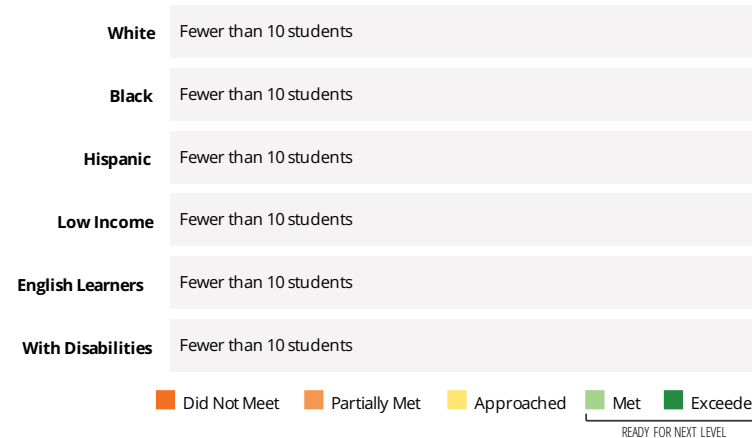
White Fewer than 10 students

Black Fewer than 10 students

Hispanic Fewer than 10 students

Low Income Fewer than 10 students

English Learners Fewer than 10 students

With Disabilities Fewer than 10 students

Did Not Meet Partially Met Approached Met Exceede

READY FOR NEXT LEVEL